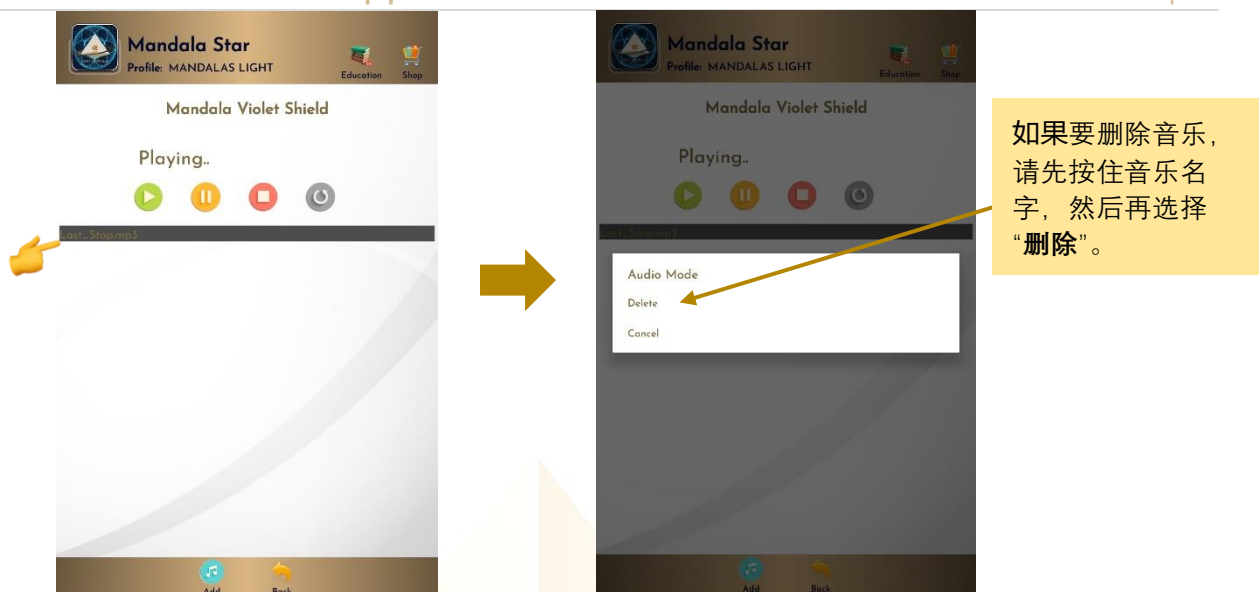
Mandala Star
Profile: MANDALAS LIGHT
Education
Shop

Mandala Violet Shield

Playing..

Last_Stop.mp3

Add
Back

Mandala Star
Profile: MANDALAS LIGHT
Education
Shop

Mandala Violet Shield

Playing..

Last_Stop.mp3

Audio Mode
Delete
Cancel

Add
Back

如果要删除音乐，请先按住音乐名字，然后再选择“删除”。